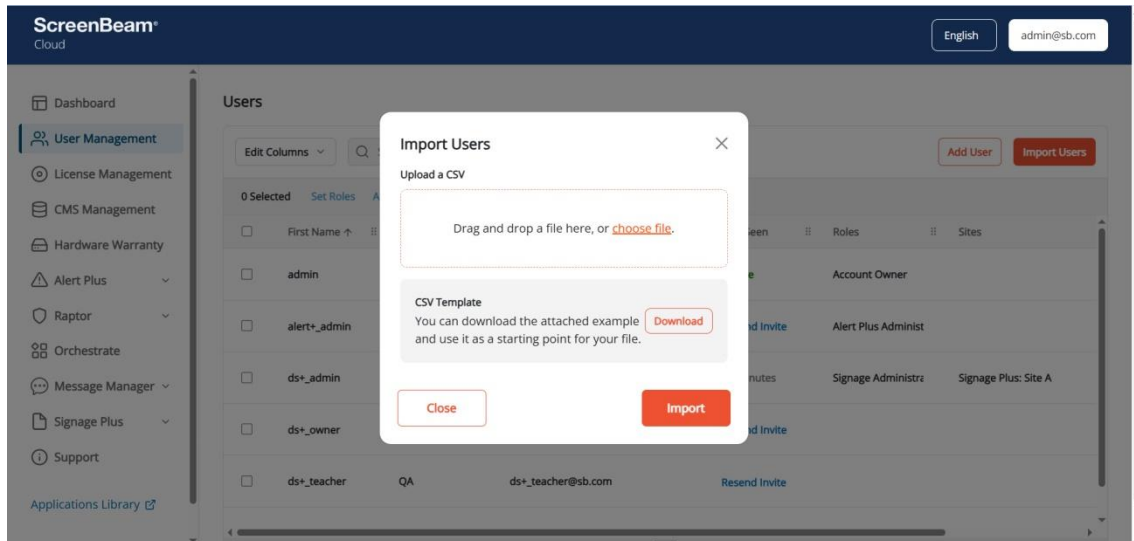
ScreenBeam®
Cloud

English
admin@sb.com

Dashboard
User Management
License Management
CMS Management
Hardware Warranty
Alert Plus
Raptor
Orchestrate
Message Manager
Signage Plus
Support

Applications Library

Users

Edit Columns

Add User
Import Users

0 Selected
Set Roles

| | First Name ↑ | | | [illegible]een | Roles | Sites |
|---|---|---|---|---|---|---|
| | admin | | | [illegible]e | Account Owner | |
| | alert+_admin | | | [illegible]d Invite | Alert Plus Administ | |
| | ds+_admin | | | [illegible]nutes | Signage Administra | Signage Plus: Site A |
| | ds+_owner | | | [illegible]d Invite | | |
| | ds+_teacher | QA | ds+_teacher@sb.com | Resend Invite | | |

Import Users

Upload a CSV

Drag and drop a file here, or choose file.

CSV Template
You can download the attached example and use it as a starting point for your file.
Download

Close
Import